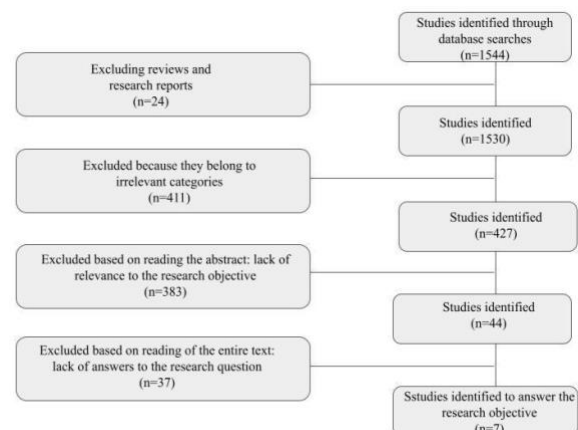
Studies identified through database searches (n=1544)

Excluding reviews and research reports (n=24)

Studies identified (n=1530)

Excluded because they belong to irrelevant categories (n=411)

Studies identified (n=427)

Excluded based on reading the abstract: lack of relevance to the research objective (n=383)

Studies identified (n=44)

Excluded based on reading of the entire text: lack of answers to the research question (n=37)

Sstudies identified to answer the research objective (n=7)